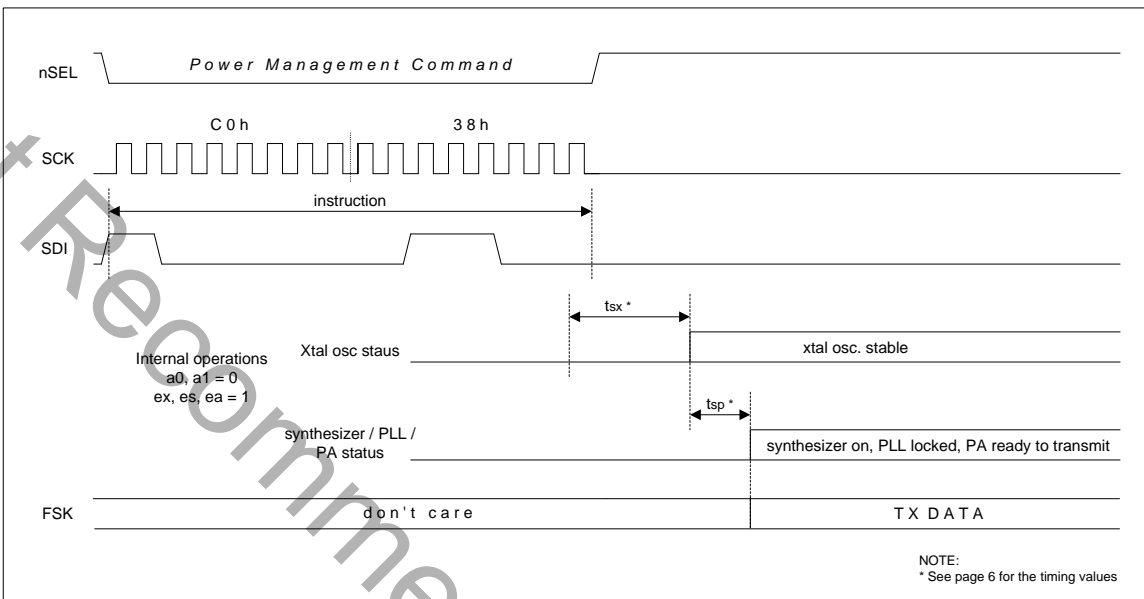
nSEL
Power Management Command

C0h
38h
SCK

instruction

SDI

tsx *

Internal operations
a0, a1 = 0
ex, es, ea = 1

Xtal osc staus

xtal osc. stable

tsp *

synthesizer / PLL / PA status

synthesizer on, PLL locked, PA ready to transmit

FSK
don't care
TX DATA

NOTE:
* See page 6 for the timing values

Not Recomme